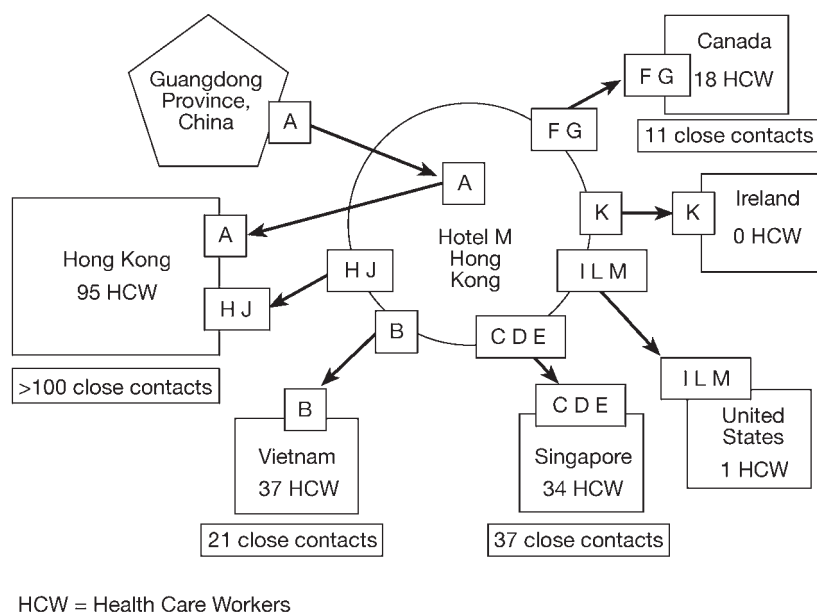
Guangdong Province, China

A

A

F G

Canada

F G

18 HCW

11 close contacts

K

K

Ireland

0 HCW

Hotel M Hong Kong

A

Hong Kong

95 HCW

H J

H J

I L M

B

C D E

>100 close contacts

B

Vietnam

37 HCW

C D E

Singapore

34 HCW

I L M

United States

1 HCW

21 close contacts

37 close contacts

HCW = Health Care Workers